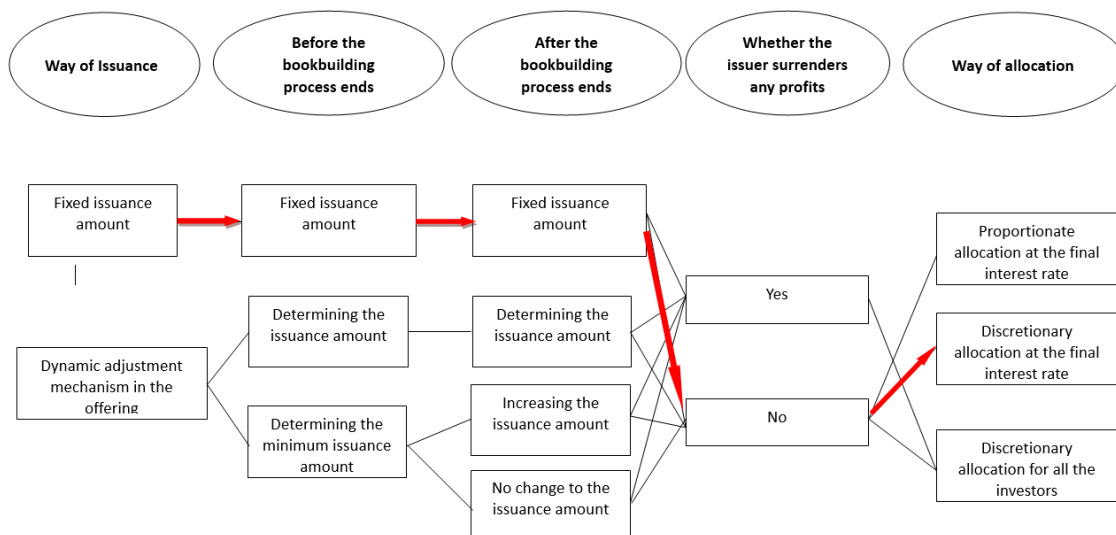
Way of Issuance

Before the bookbuilding process ends

After the bookbuilding process ends

Whether the issuer surrenders any profits

Way of allocation

Fixed issuance amount

Fixed issuance amount

Fixed issuance amount

Dynamic adjustment mechanism in the offering

Determining the issuance amount

Determining the issuance amount

Determining the minimum issuance amount

Increasing the issuance amount

No change to the issuance amount

Yes

No

Proportionate allocation at the final interest rate

Discretionary allocation at the final interest rate

Discretionary allocation for all the investors